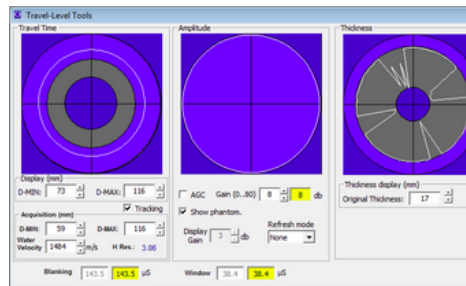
Travel-Level Tools

Travel Time

Display (mm)
D-MIN: 73
D-MAX: 116

Tracking

Acquisition (mm)
D-MIN: 59
D-MAX: 116
Water Velocity 1484 m/s
H Res.: 3.06

Amplitude

AGC Gain (0...80) 8 8 db
Show phantom.
Display Gain 3 db
Refresh mode
None

Thickness

Thickness display (mm)
Original Thickness: 17

Blanking 143.5 143.5 µS
Window 38.4 38.4 µS